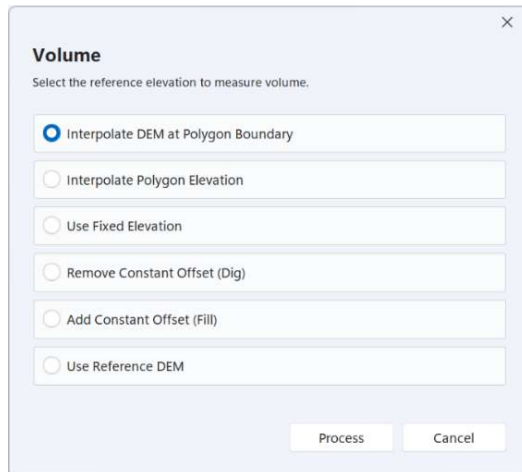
×

Volume

Select the reference elevation to measure volume.

Interpolate DEM at Polygon Boundary

Interpolate Polygon Elevation

Use Fixed Elevation

Remove Constant Offset (Dig)

Add Constant Offset (Fill)

Use Reference DEM

Process

Cancel